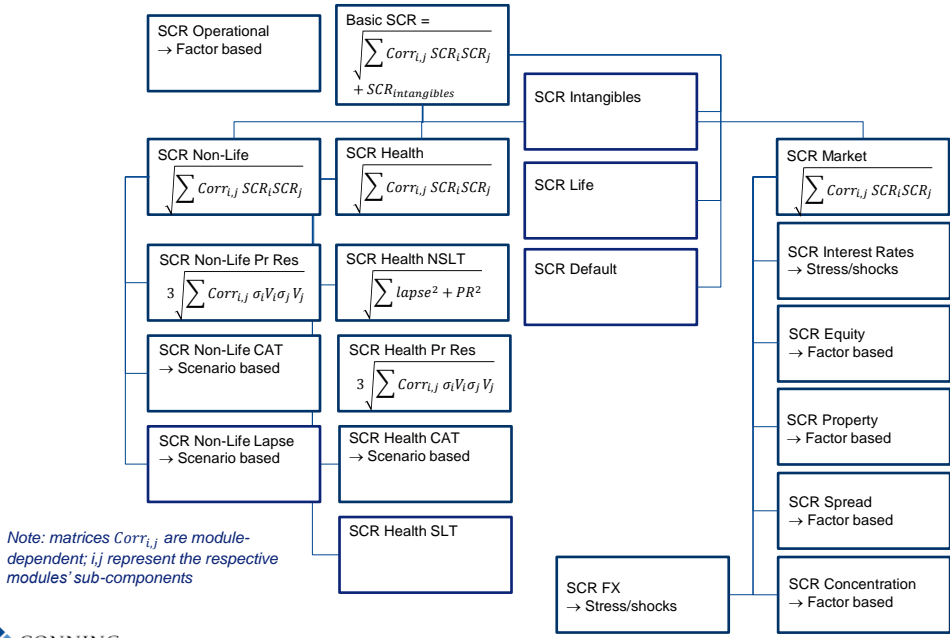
SCR Operational
→ Factor based

Basic SCR = $\sqrt{\sum Corr_{i,j}\, SCR_i SCR_j}$ $+ SCR_{intangibles}$

SCR Intangibles

SCR Non-Life
$\sqrt{\sum Corr_{i,j}\, SCR_i SCR_j}$

SCR Health
$\sqrt{\sum Corr_{i,j}\, SCR_i SCR_j}$

SCR Life

SCR Market
$\sqrt{\sum Corr_{i,j}\, SCR_i SCR_j}$

SCR Non-Life Pr Res
$3\sqrt{\sum Corr_{i,j}\, \sigma_i V_i \sigma_j V_j}$

SCR Health NSLT
$\sqrt{\sum lapse^2 + PR^2}$

SCR Default

SCR Interest Rates
→ Stress/shocks

SCR Non-Life CAT
→ Scenario based

SCR Health Pr Res
$3\sqrt{\sum Corr_{i,j}\, \sigma_i V_i \sigma_j V_j}$

SCR Equity
→ Factor based

SCR Non-Life Lapse
→ Scenario based

SCR Health CAT
→ Scenario based

SCR Property
→ Factor based

SCR Health SLT

SCR Spread
→ Factor based

Note: matrices $Corr_{i,j}$ are module-dependent; i,j represent the respective modules' sub-components

SCR FX
→ Stress/shocks

SCR Concentration
→ Factor based

CONNING